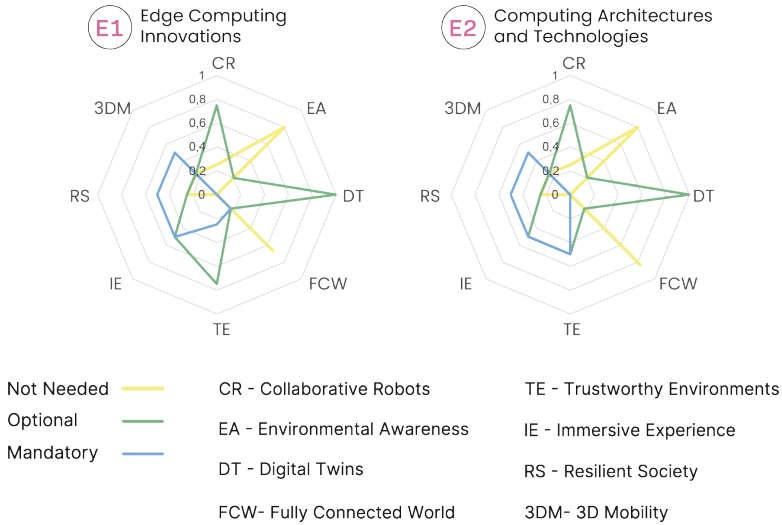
E1 Edge Computing Innovations

CR
1
0,8
0,6
0,4
0,2
0
EA
DT
FCW
TE
IE
RS
3DM

E2 Computing Architectures and Technologies

CR
1
0,8
0,6
0,4
0,2
0
EA
DT
FCW
TE
IE
RS
3DM

Not Needed
Optional
Mandatory

CR - Collaborative Robots
EA - Environmental Awareness
DT - Digital Twins
FCW- Fully Connected World

TE - Trustworthy Environments
IE - Immersive Experience
RS - Resilient Society
3DM- 3D Mobility